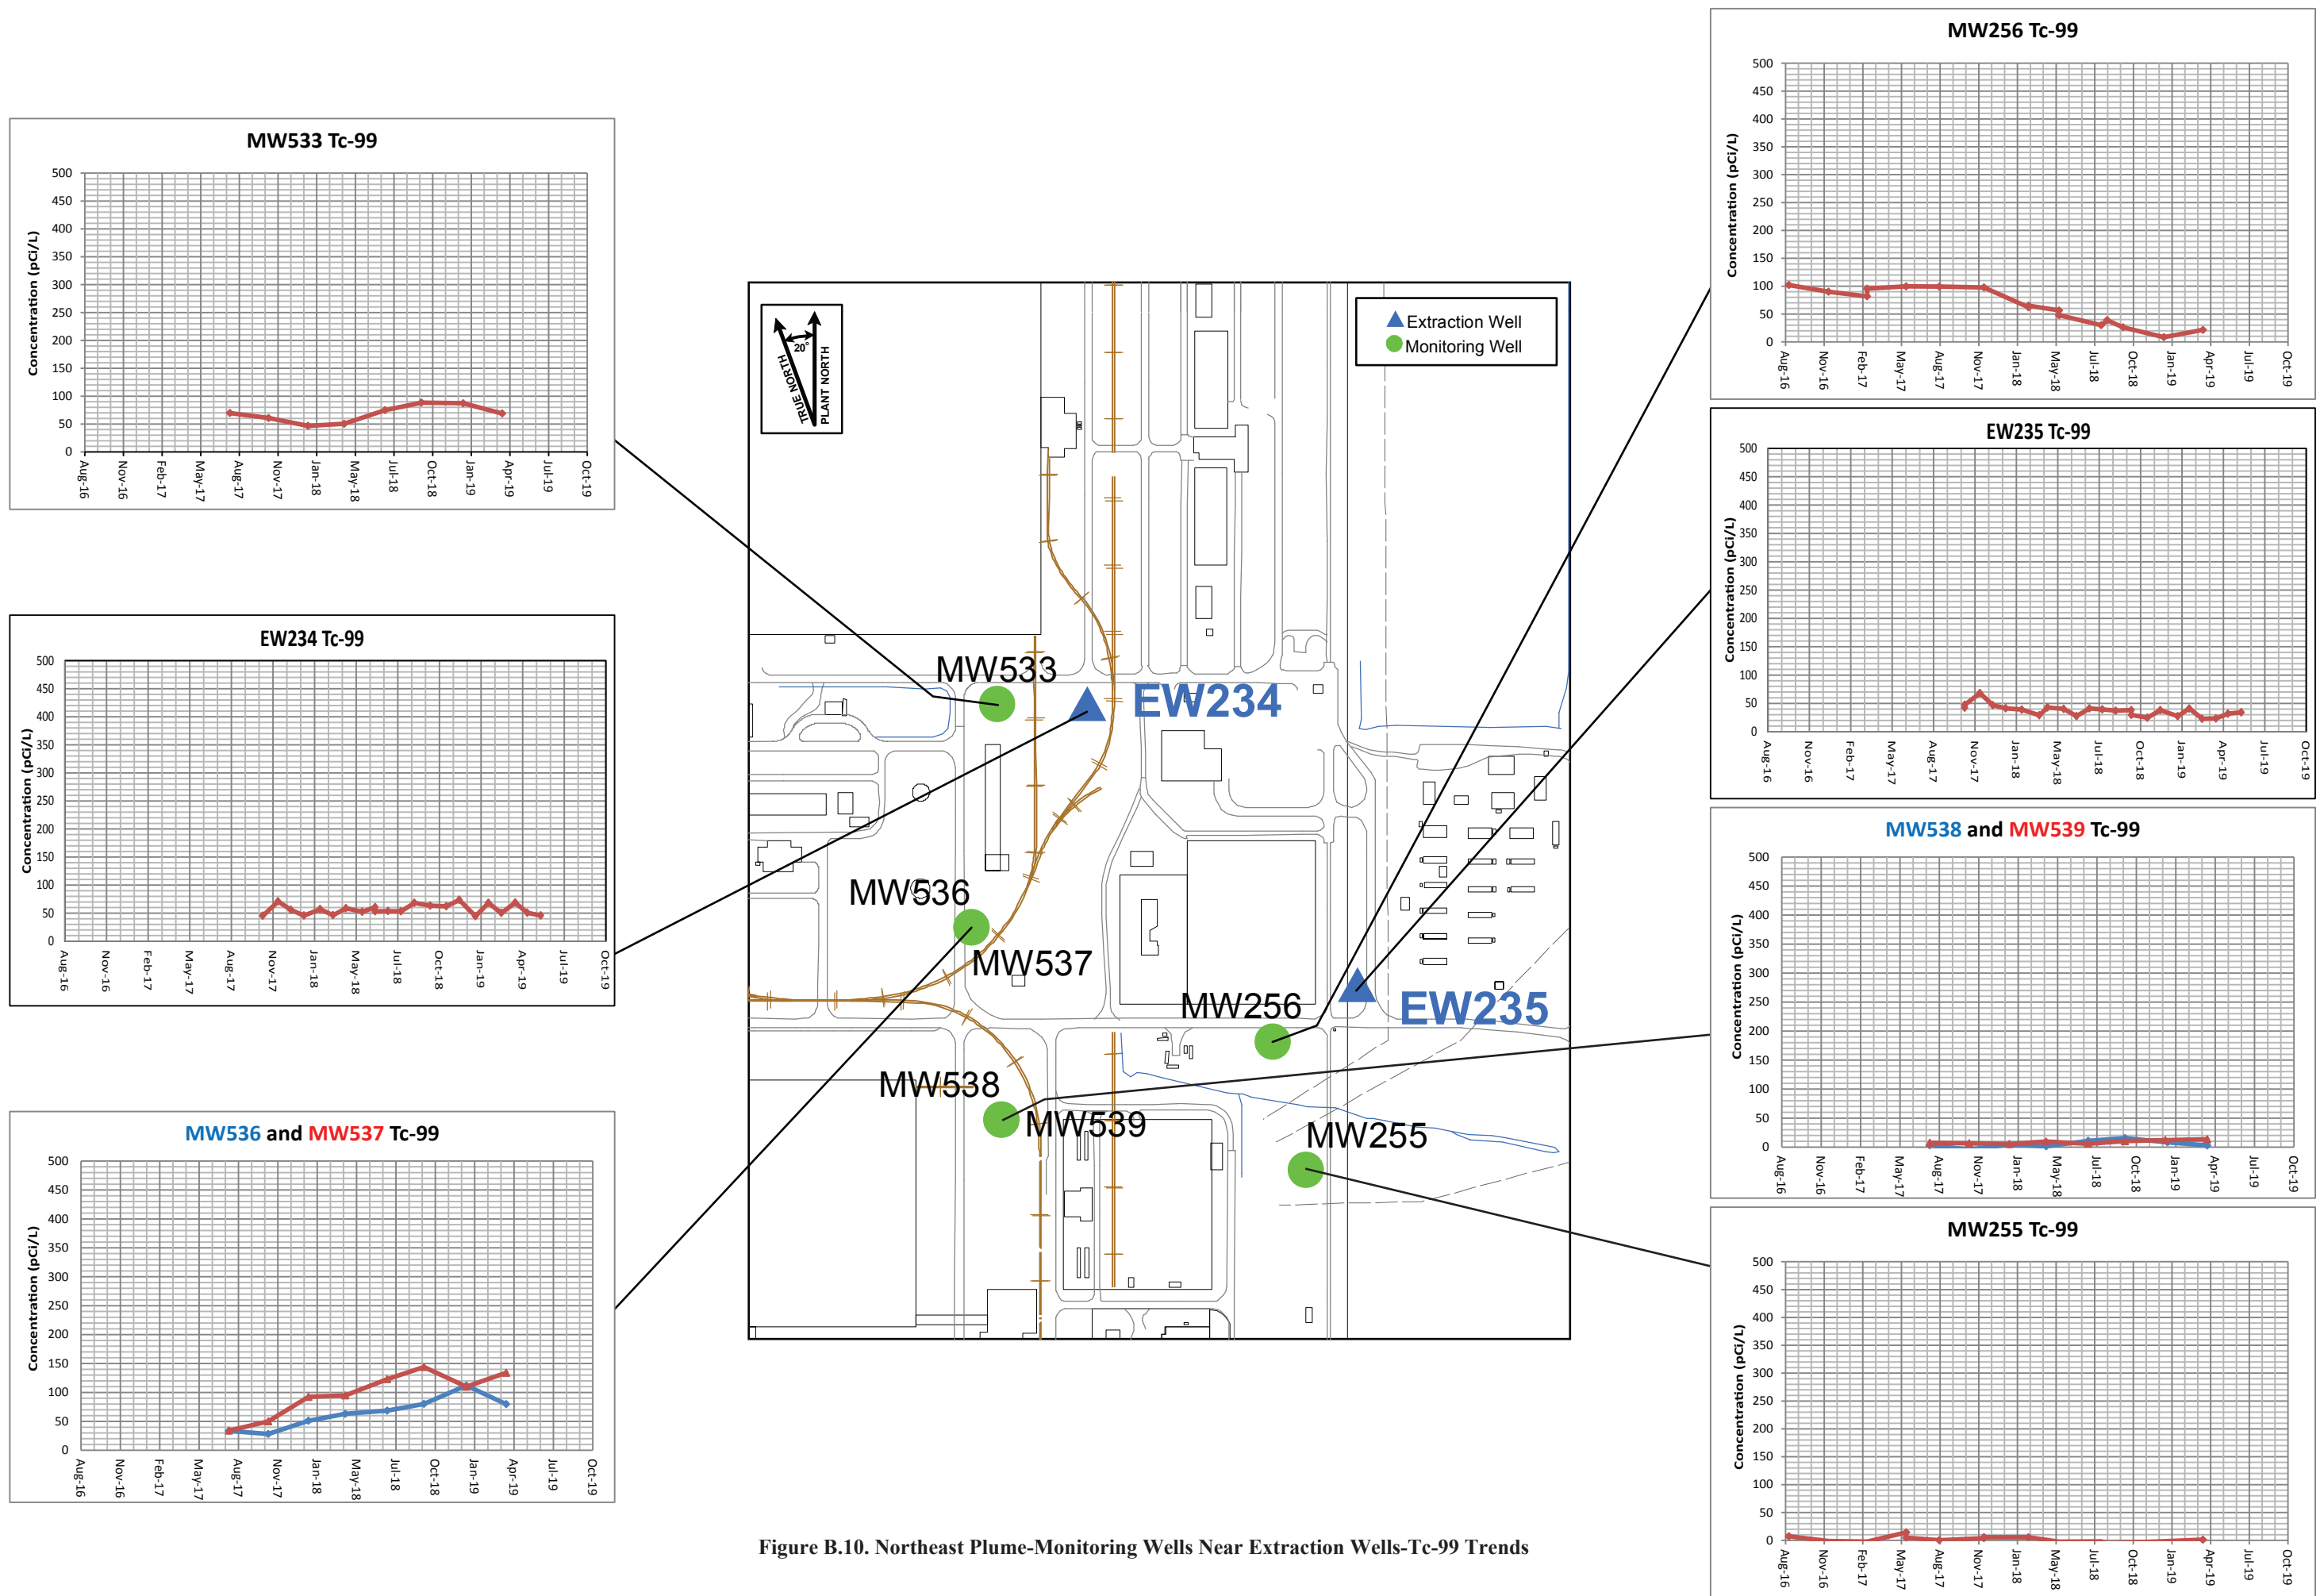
MW533 Tc-99

Concentration (pCi/L)

500
450
400
350
300
250
200
150
100
50
0

Aug-16 Nov-16 Feb-17 May-17 Aug-17 Nov-17 Jan-18 May-18 Jul-18 Oct-18 Jan-19 Apr-19 Jul-19 Oct-19

EW234 Tc-99

Concentration (pCi/L)

500
450
400
350
300
250
200
150
100
50
0

Aug-16 Nov-16 Feb-17 May-17 Aug-17 Nov-17 Jan-18 May-18 Jul-18 Oct-18 Jan-19 Apr-19 Jul-19 Oct-19

MW536 and MW537 Tc-99

Concentration (pCi/L)

500
450
400
350
300
250
200
150
100
50
0

Aug-16 Nov-16 Feb-17 May-17 Aug-17 Nov-17 Jan-18 May-18 Jul-18 Oct-18 Jan-19 Apr-19 Jul-19 Oct-19

TRUE NORTH
20°
PLANT NORTH

Extraction Well
Monitoring Well

MW533
EW234
MW536
MW537
MW256
EW235
MW538
MW539
MW255

MW256 Tc-99

Concentration (pCi/L)

500
450
400
350
300
250
200
150
100
50
0

Aug-16 Nov-16 Feb-17 May-17 Aug-17 Nov-17 Jan-18 May-18 Jul-18 Oct-18 Jan-19 Apr-19 Jul-19 Oct-19

EW235 Tc-99

Concentration (pCi/L)

500
450
400
350
300
250
200
150
100
50
0

Aug-16 Nov-16 Feb-17 May-17 Aug-17 Nov-17 Jan-18 May-18 Jul-18 Oct-18 Jan-19 Apr-19 Jul-19 Oct-19

MW538 and MW539 Tc-99

Concentration (pCi/L)

500
450
400
350
300
250
200
150
100
50
0

Aug-16 Nov-16 Feb-17 May-17 Aug-17 Nov-17 Jan-18 May-18 Jul-18 Oct-18 Jan-19 Apr-19 Jul-19 Oct-19

MW255 Tc-99

Concentration (pCi/L)

500
450
400
350
300
250
200
150
100
50
0

Aug-16 Nov-16 Feb-17 May-17 Aug-17 Nov-17 Jan-18 May-18 Jul-18 Oct-18 Jan-19 Apr-19 Jul-19 Oct-19

Figure B.10. Northeast Plume-Monitoring Wells Near Extraction Wells-Tc-99 Trends